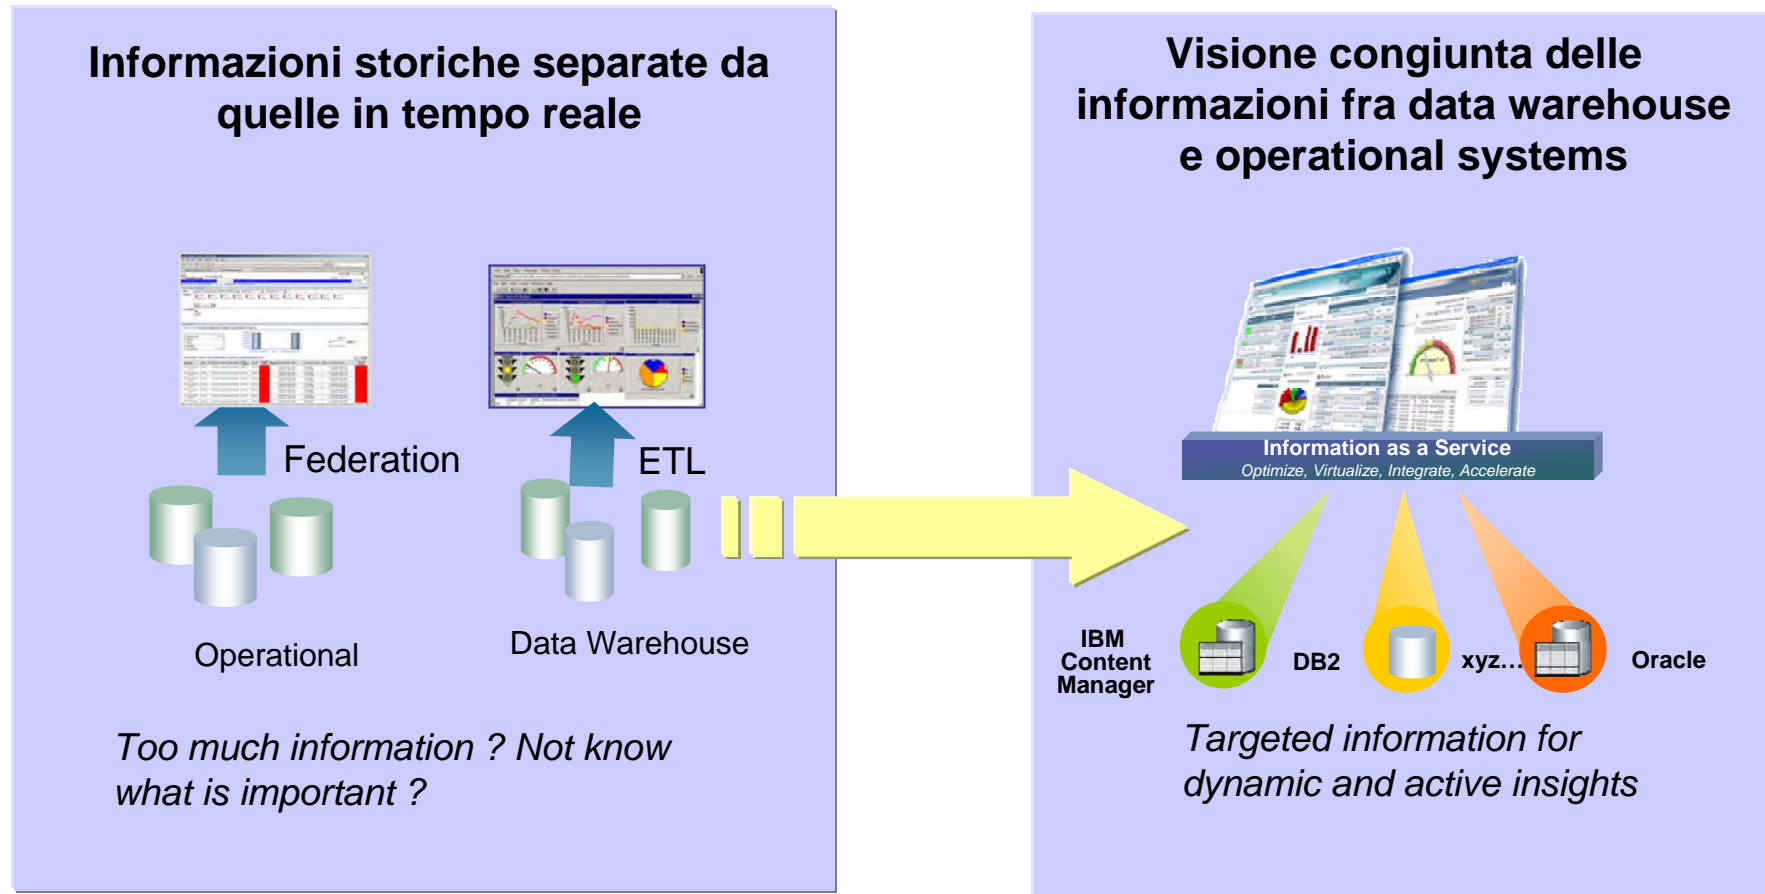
Informazioni storiche separate da quelle in tempo reale

Federation

ETL

Operational

Data Warehouse

Too much information ? Not know what is important ?

Visione congiunta delle informazioni fra data warehouse e operational systems

Information as a Service
Optimize, Virtualize, Integrate, Accelerate

IBM Content Manager

DB2

xyz…

Oracle

Targeted information for dynamic and active insights